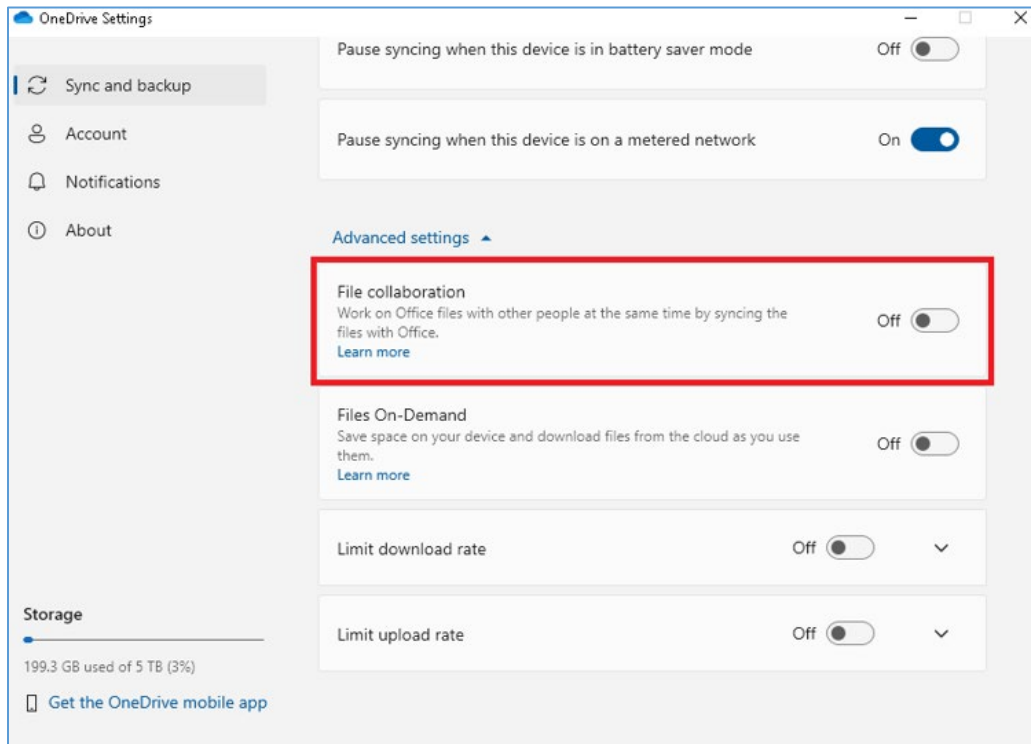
OneDrive Settings

Sync and backup

Account

Notifications

About

Storage

199.3 GB used of 5 TB (3%)

Get the OneDrive mobile app

Pause syncing when this device is in battery saver mode Off

Pause syncing when this device is on a metered network On

Advanced settings

File collaboration
Work on Office files with other people at the same time by syncing the files with Office.
Learn more
Off

Files On-Demand
Save space on your device and download files from the cloud as you use them.
Learn more
Off

Limit download rate Off

Limit upload rate Off